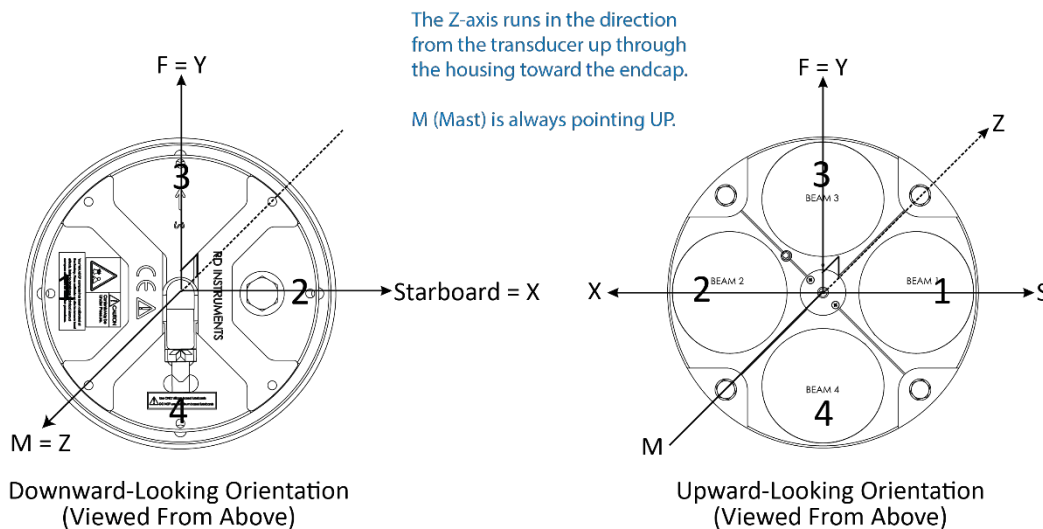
The Z-axis runs in the direction from the transducer up through the housing toward the endcap.

M (Mast) is always pointing UP.

F = Y

3

RD INSTRUMENTS

1

2

Starboard = X

4

M = Z

Downward-Looking Orientation
(Viewed From Above)

F = Y

Z

3

BEAM 3

X

2

BEAM 2

BEAM 1

1

S

BEAM 4

4

M

Upward-Looking Orientation
(Viewed From Above)